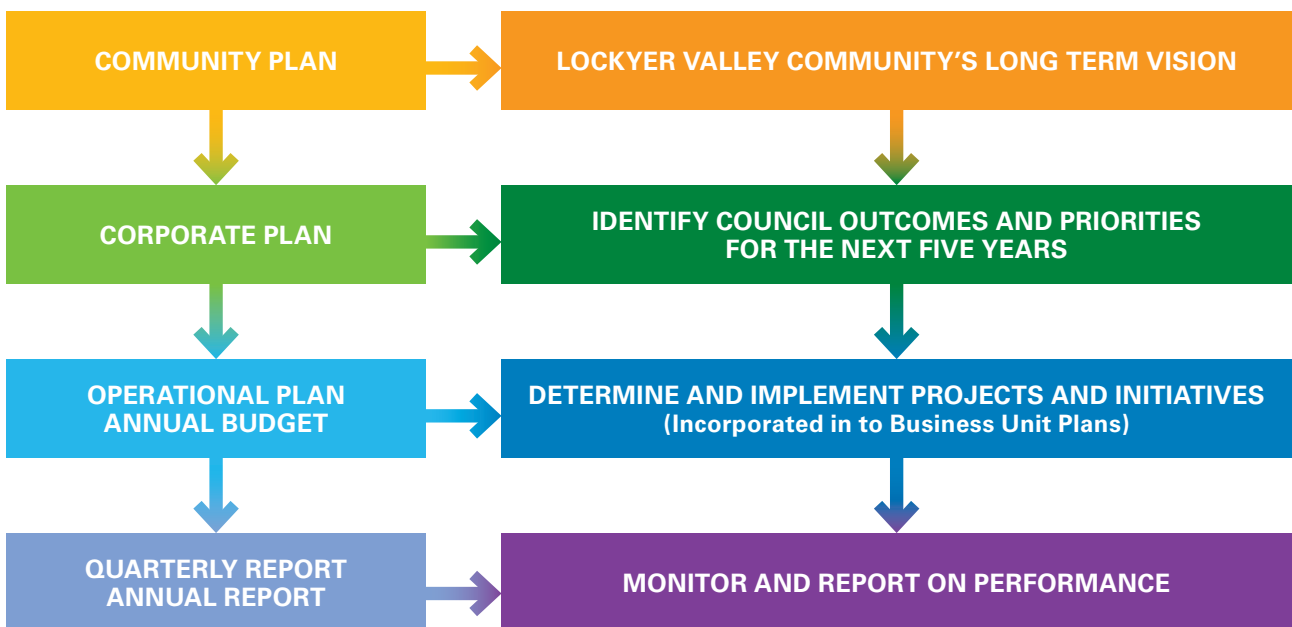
COMMUNITY PLAN

LOCKYER VALLEY COMMUNITY'S LONG TERM VISION

CORPORATE PLAN

IDENTIFY COUNCIL OUTCOMES AND PRIORITIES FOR THE NEXT FIVE YEARS

OPERATIONAL PLAN
ANNUAL BUDGET

DETERMINE AND IMPLEMENT PROJECTS AND INITIATIVES
(Incorporated in to Business Unit Plans)

QUARTERLY REPORT
ANNUAL REPORT

MONITOR AND REPORT ON PERFORMANCE